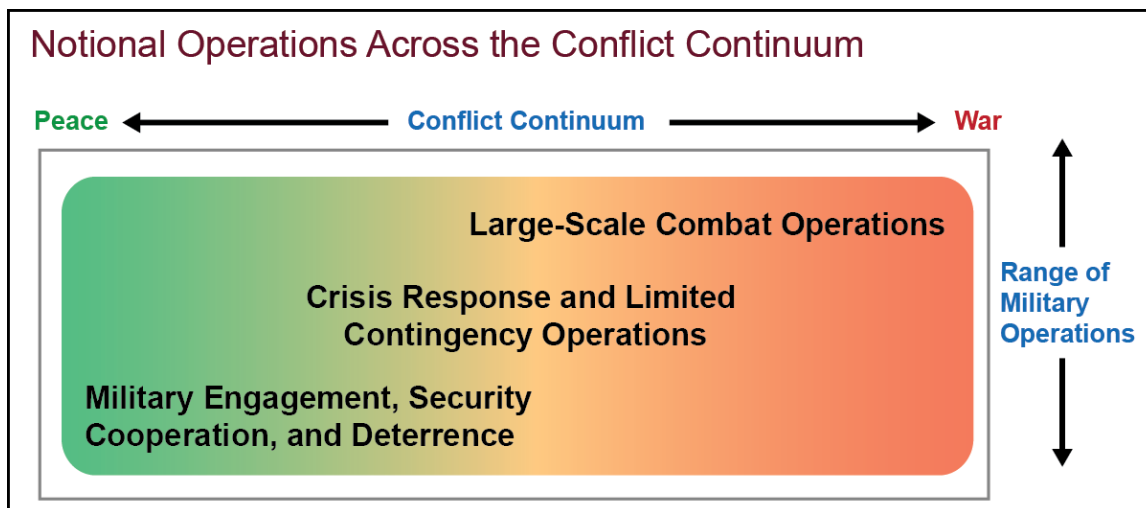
Notional Operations Across the Conflict Continuum

Peace Conflict Continuum War

Large-Scale Combat Operations

Crisis Response and Limited Contingency Operations

Military Engagement, Security Cooperation, and Deterrence

Range of Military Operations